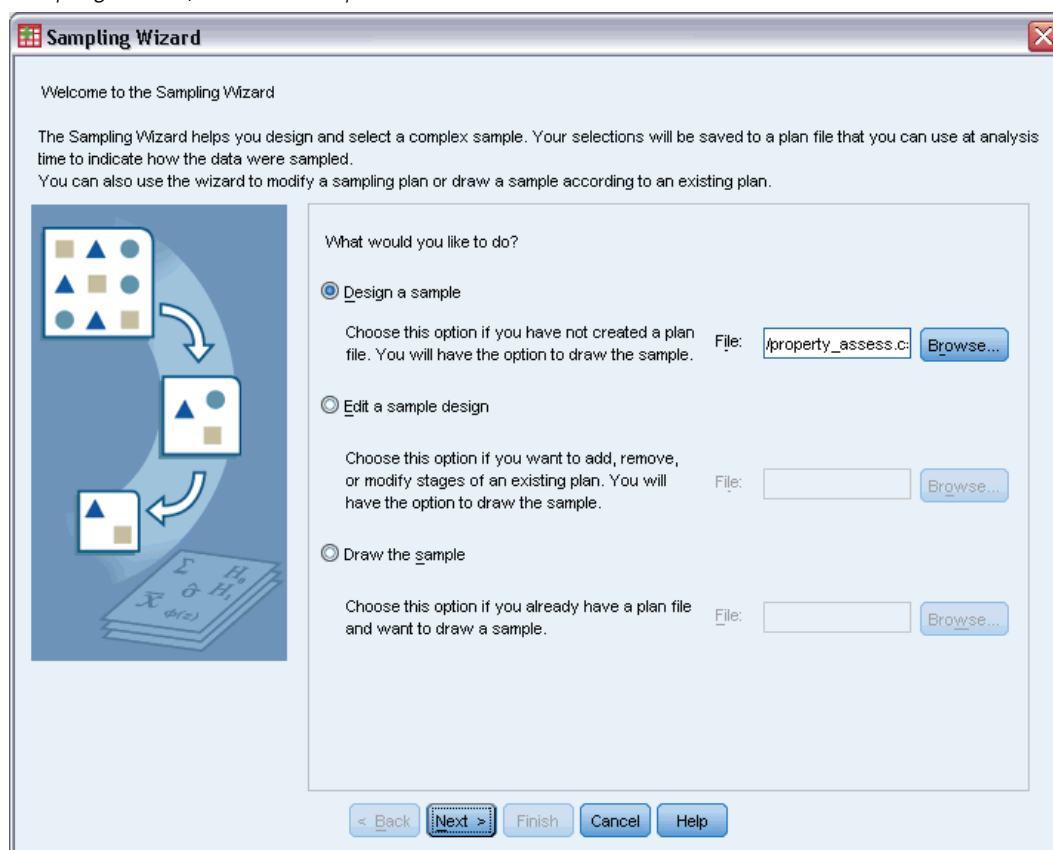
Sampling Wizard

Welcome to the Sampling Wizard

The Sampling Wizard helps you design and select a complex sample. Your selections will be saved to a plan file that you can use at analysis time to indicate how the data were sampled.
You can also use the wizard to modify a sampling plan or draw a sample according to an existing plan.

What would you like to do?

Design a sample

Choose this option if you have not created a plan file. You will have the option to draw the sample.

File: /property_assess.c: Browse...

Edit a sample design

Choose this option if you want to add, remove, or modify stages of an existing plan. You will have the option to draw the sample.

File: Browse...

Draw the sample

Choose this option if you already have a plan file and want to draw a sample.

File: Browse...

< Back Next > Finish Cancel Help